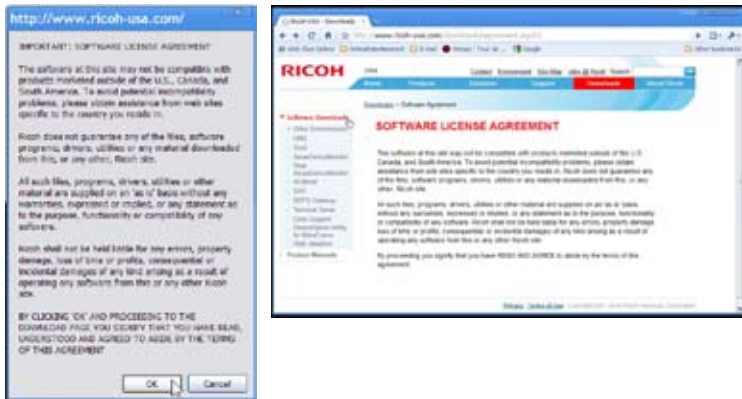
http://www.ricoh-usa.com/

IMPORTANT: SOFTWARE LICENSE AGREEMENT

The software at this site may not be compatible with products marketed outside of the U.S., Canada, and South America. To avoid potential incompatibility problems, please obtain assistance from web sites specific to the country you reside in.

Ricoh does not guarantee any of the files, software programs, drivers, utilities or any material downloaded from this, or any other, Ricoh site.

All such files, programs, drivers, utilities or other material are supplied on an 'as is' basis without any warranties, expressed or implied, or any statement as to the purpose, functionality or compatibility of any software.

Ricoh shall not be held liable for any errors, property damage, loss of time or profits, consequential or incidental damages of any kind arising as a result of operating any software from this or any other Ricoh site.

BY CLICKING 'OK' AND PROCEEDING TO THE DOWNLOAD PAGE YOU SIGNIFY THAT YOU HAVE READ, UNDERSTOOD AND AGREED TO ABIDE BY THE TERMS OF THIS AGREEMENT

OK Cancel

RICOH

Downloads > Software Agreement

SOFTWARE LICENSE AGREEMENT

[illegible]